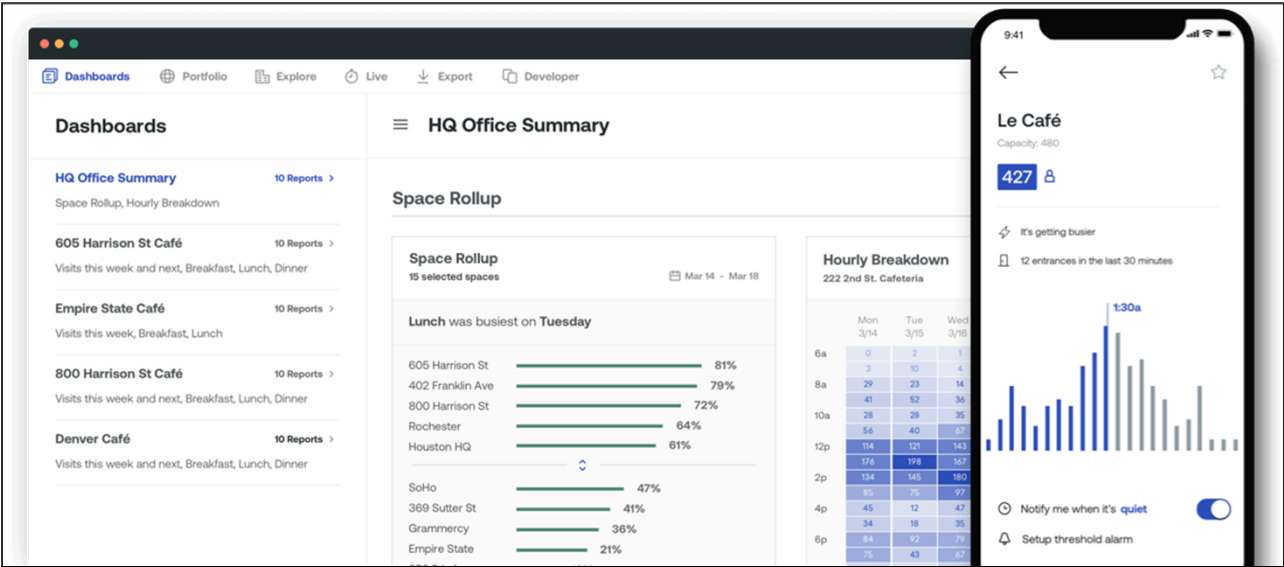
Dashboards Portfolio Explore Live Export Developer

Dashboards

HQ Office Summary 10 Reports >
Space Rollup, Hourly Breakdown

605 Harrison St Café 10 Reports >
Visits this week and next, Breakfast, Lunch, Dinner

Empire State Café 10 Reports >
Visits this week, Breakfast, Lunch

800 Harrison St Café 10 Reports >
Visits this week and next, Breakfast, Lunch, Dinner

Denver Café 10 Reports >
Visits this week and next, Breakfast, Lunch, Dinner

HQ Office Summary

Space Rollup

Space Rollup
15 selected spaces
Mar 14 - Mar 18

Lunch was busiest on Tuesday

605 Harrison St 81%
402 Franklin Ave 79%
800 Harrison St 72%
Rochester 64%
Houston HQ 61%

SoHo 47%
369 Sutter St 41%
Grammercy 36%
Empire State 21%

Hourly Breakdown
222 2nd St. Cafeteria

| | Mon 3/14 | Tue 3/15 | Wed 3/16 |
|---|---|---|---|
| 6a | 0 | 2 | 1 |
| | 3 | 10 | 4 |
| 8a | 29 | 23 | 14 |
| | 41 | 52 | 36 |
| 10a | 28 | 20 | 35 |
| | 56 | 40 | 67 |
| 12p | 114 | 121 | 143 |
| | 176 | 198 | 167 |
| 2p | 134 | 145 | 180 |
| | 85 | 75 | 97 |
| 4p | 45 | 12 | 14 |
| | 32 | 18 | 16 |
| 6p | 21 | 10 | 21 |
| | 75 | 40 | 47 |

9:41

Le Café
Capacity: 480
427

It's getting busier
12 entrances in the last 30 minutes

1:30a

Notify me when it's quiet
Setup threshold alarm